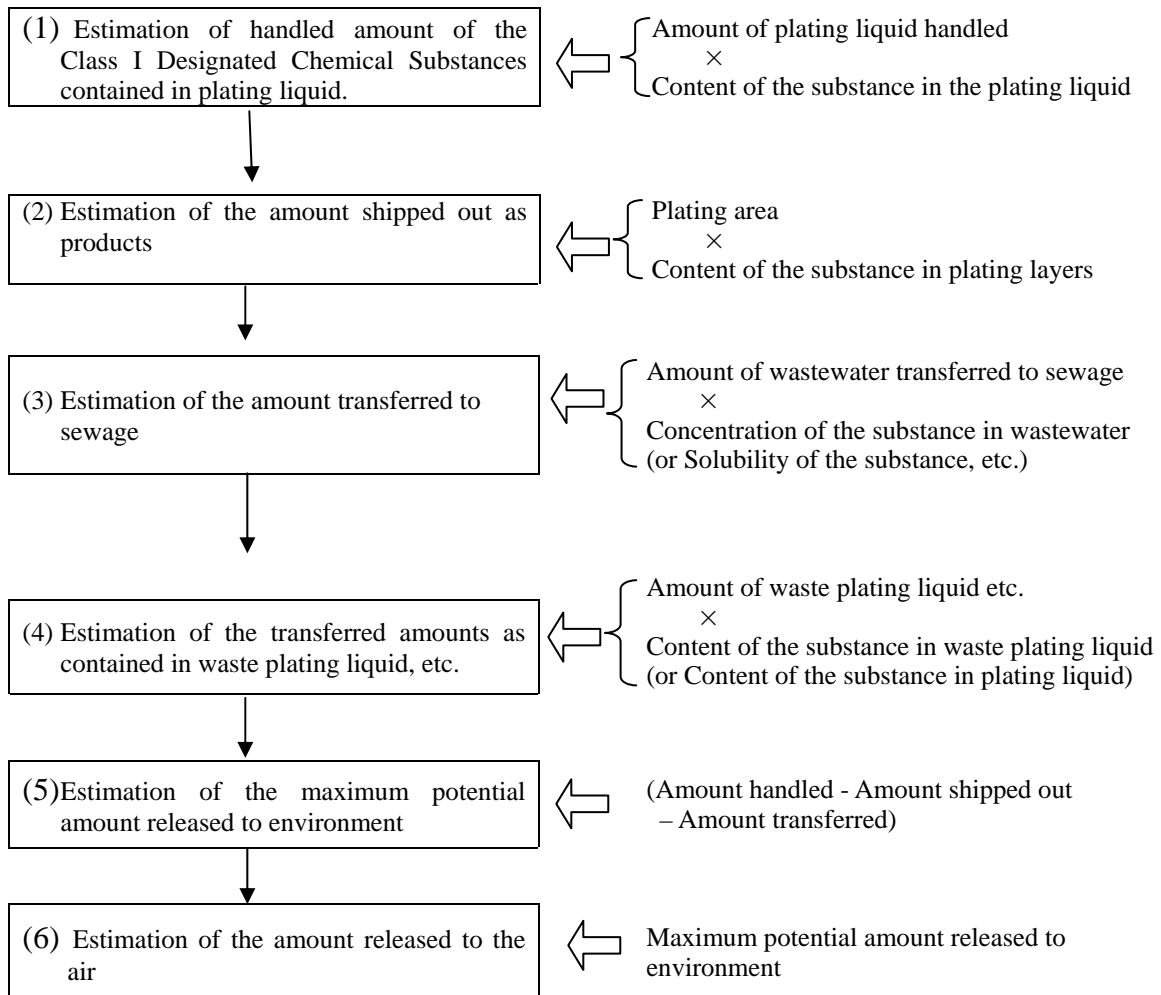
(1) Estimation of handled amount of the Class I Designated Chemical Substances contained in plating liquid.

Amount of plating liquid handled
×
Content of the substance in the plating liquid

(2) Estimation of the amount shipped out as products

Plating area
×
Content of the substance in plating layers

(3) Estimation of the amount transferred to sewage

Amount of wastewater transferred to sewage
×
Concentration of the substance in wastewater
(or Solubility of the substance, etc.)

(4) Estimation of the transferred amounts as contained in waste plating liquid, etc.

Amount of waste plating liquid etc.
×
Content of the substance in waste plating liquid
(or Content of the substance in plating liquid)

(5)Estimation of the maximum potential amount released to environment

(Amount handled - Amount shipped out – Amount transferred)

(6) Estimation of the amount released to the air

Maximum potential amount released to environment